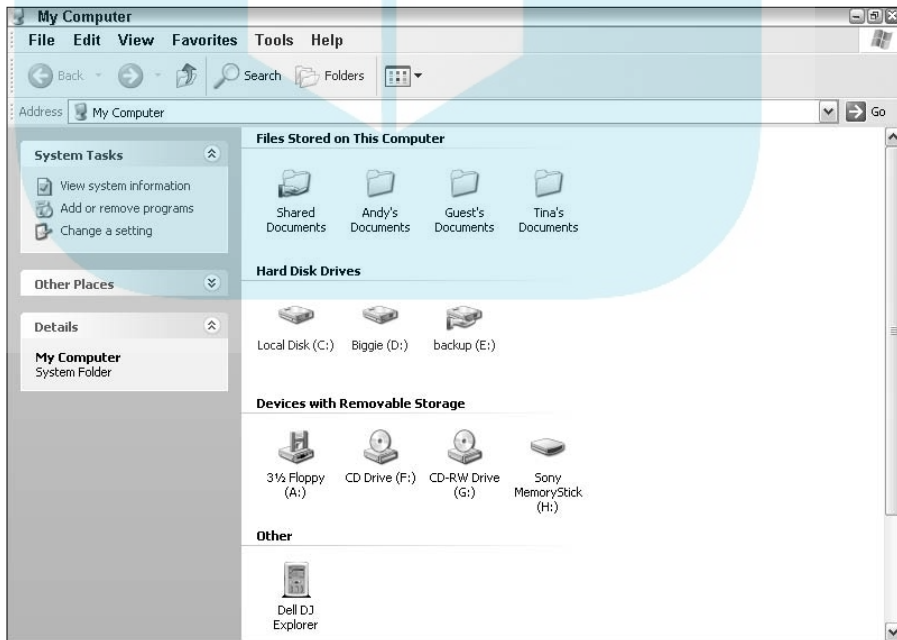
My Computer

File Edit View Favorites Tools Help

Back Search Folders

Address My Computer Go

System Tasks

View system information
Add or remove programs
Change a setting

Other Places

Details

My Computer
System Folder

Files Stored on This Computer

Shared Documents
Andy's Documents
Guest's Documents
Tina's Documents

Hard Disk Drives

Local Disk (C:)
Biggie (D:)
backup (E:)

Devices with Removable Storage

3½ Floppy (A:)
CD Drive (F:)
CD-RW Drive (G:)
Sony MemoryStick (H:)

Other

Dell DJ Explorer